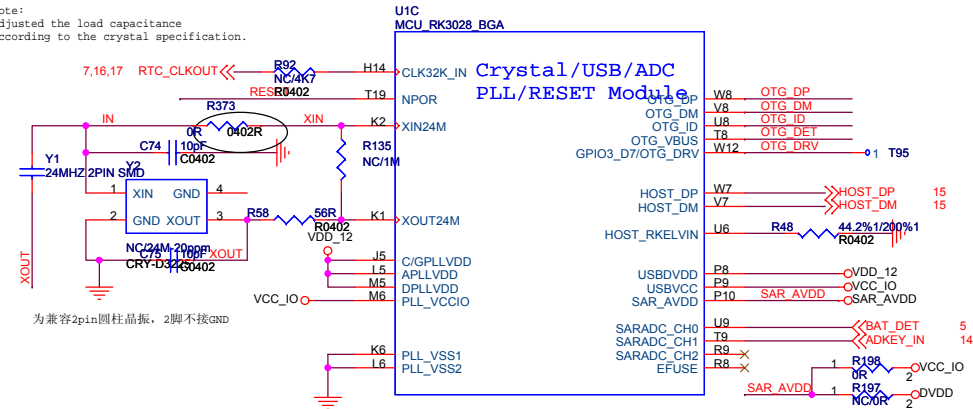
ote:
djusted the load capacitance
ccording to the crystal specification.

U1C
MCU_RK3028_BGA

Crystal/USB/ADC
PLL/RESET Module

7,16,17 RTC_CLKOUT
R92
NC/4K7
H14 CLK32K_IN
RESET R0402
T19 NPOR
R373
IN 0R 0402R XIN
K2 XIN24M
C74 10pF C0402
R135 NC/1M
Y1 24MHZ 2PIN SMD
Y2
1 XIN GND 4
2 GND XOUT 3
R58 56R R0402
K1 XOUT24M
VDD_12
NC/24M-20ppm CRY-D3225
C75 10pF C0402
XOUT
XOUT
J5 C/GPLLVDD
L5 APLLVDD
M5 DPLLVDD
VCC_IO M6 PLL_VCCIO
为兼容2pin圆柱晶振，2脚不接GND
K6 PLL_VSS1
L6 PLL_VSS2

OTG_DP W8 OTG_DP
OTG_DM V8 OTG_DM
OTG_ID U8 OTG_ID
OTG_VBUS T8 OTG_DET
GPIO3_D7/OTG_DRV W12 OTG_DRV 1 T95
HOST_DP W7 HOST_DP 15
HOST_DM V7 HOST_DM 15
HOST_RKELVIN U6 R48 44.2%1/200%1 R0402
USBDVDD P8 VDD_12
USBVCC P9 VCC_IO
SAR_AVDD P10 SAR_AVDD SAR_AVDD
SARADC_CH0 U9 BAT_DET 5
SARADC_CH1 T9 ADKEY_IN 14
SARADC_CH2 R9
EFUSE R8
R198 0R 1 2 VCC_IO
SAR_AVDD
R197 NC/0R 1 2 DVDD